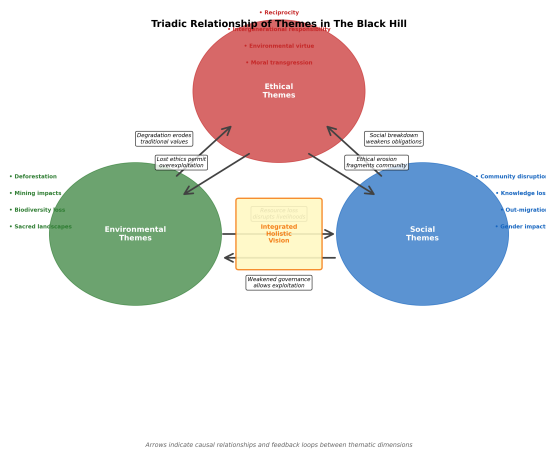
Triadic Relationship of Themes in The Black Hill

• Reciprocity
• Intergenerational responsibility
• Environmental virtue
• Moral transgression

Ethical Themes

Degradation erodes traditional values

Lost ethics permit overexploitation

Social breakdown weakens obligations

Ethical erosion fragments community

• Deforestation
• Mining impacts
• Biodiversity loss
• Sacred landscapes

Environmental Themes

Resource loss disrupts livelihoods

Integrated Holistic Vision

• Community disruption
• Knowledge loss
• Out-migration
• Gender impact

Social Themes

Weakened governance allows exploitation

Arrows indicate causal relationships and feedback loops between thematic dimensions